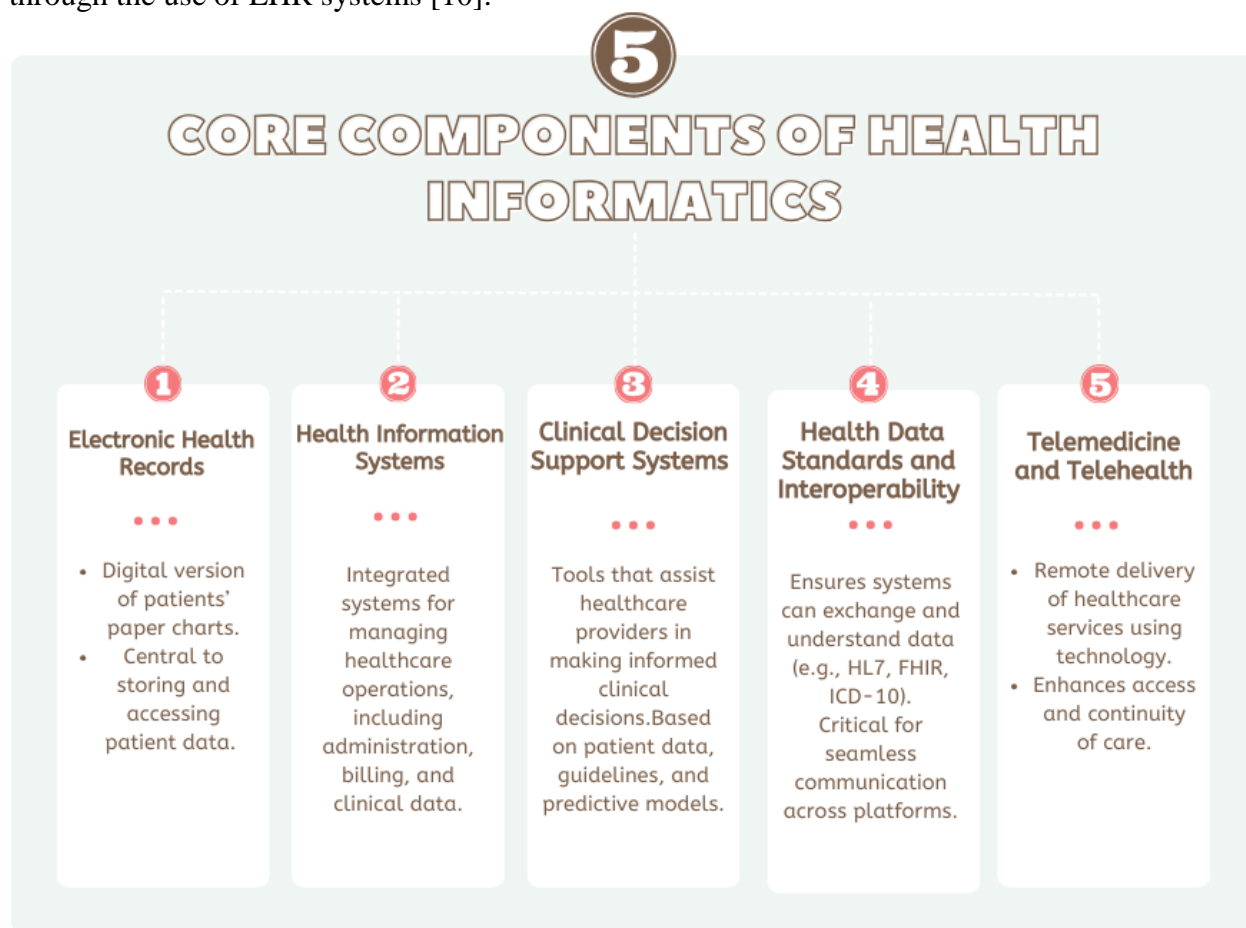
through the use of EHR systems [10].

5

CORE COMPONENTS OF HEALTH INFORMATICS

1

Electronic Health Records

- Digital version of patients' paper charts.
- Central to storing and accessing patient data.

2

Health Information Systems

Integrated systems for managing healthcare operations, including administration, billing, and clinical data.

3

Clinical Decision Support Systems

Tools that assist healthcare providers in making informed clinical decisions.Based on patient data, guidelines, and predictive models.

4

Health Data Standards and Interoperability

Ensures systems can exchange and understand data (e.g., HL7, FHIR, ICD-10). Critical for seamless communication across platforms.

5

Telemedicine and Telehealth

- Remote delivery of healthcare services using technology.
- Enhances access and continuity of care.